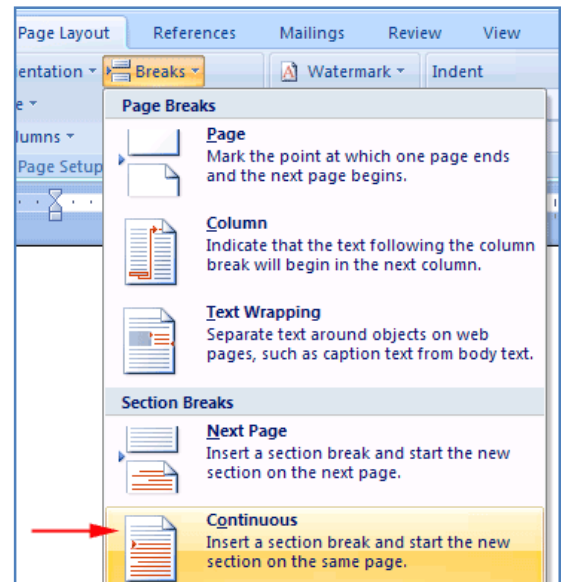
Page Layout References Mailings Review View

entation ▾ Breaks ▾ Watermark ▾ Indent

e ▾

lumns ▾

Page Setup

Page Breaks

Page
Mark the point at which one page ends and the next page begins.

Column
Indicate that the text following the column break will begin in the next column.

Text Wrapping
Separate text around objects on web pages, such as caption text from body text.

Section Breaks

Next Page
Insert a section break and start the new section on the next page.

Continuous
Insert a section break and start the new section on the same page.